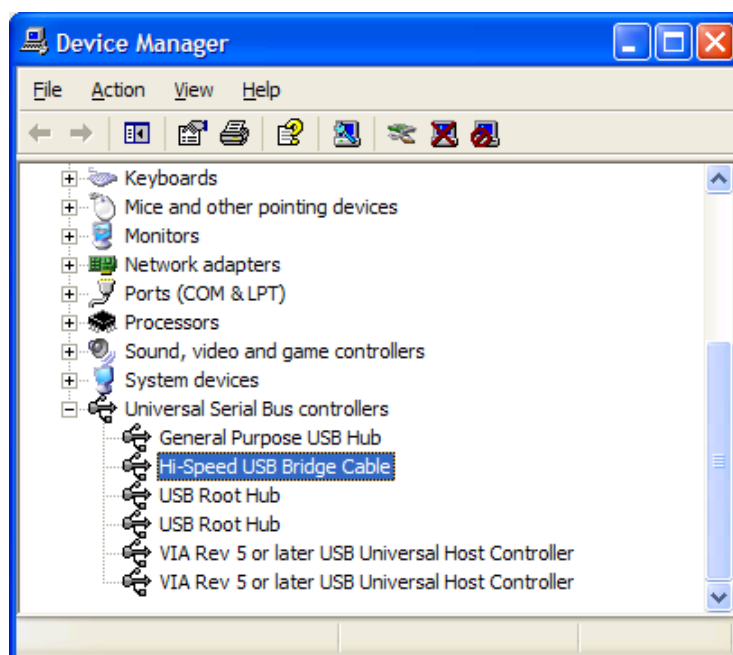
Device Manager

File Action View Help

Keyboards
Mice and other pointing devices
Monitors
Network adapters
Ports (COM & LPT)
Processors
Sound, video and game controllers
System devices
Universal Serial Bus controllers
General Purpose USB Hub
Hi-Speed USB Bridge Cable
USB Root Hub
USB Root Hub
VIA Rev 5 or later USB Universal Host Controller
VIA Rev 5 or later USB Universal Host Controller